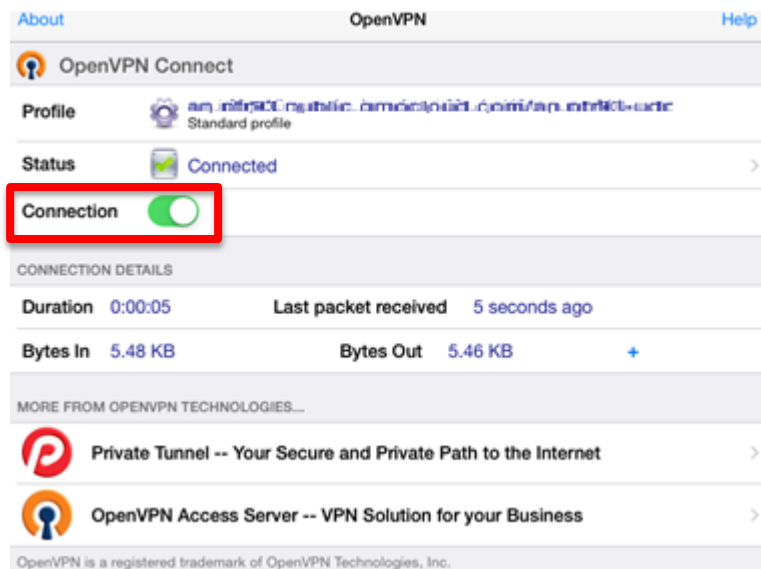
About OpenVPN Help

OpenVPN Connect

Profile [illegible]
Standard profile

Status Connected

Connection

CONNECTION DETAILS

Duration 0:00:05 Last packet received 5 seconds ago

Bytes In 5.48 KB Bytes Out 5.46 KB +

MORE FROM OPENVPN TECHNOLOGIES...

Private Tunnel -- Your Secure and Private Path to the Internet

OpenVPN Access Server -- VPN Solution for your Business

OpenVPN is a registered trademark of OpenVPN Technologies, Inc.